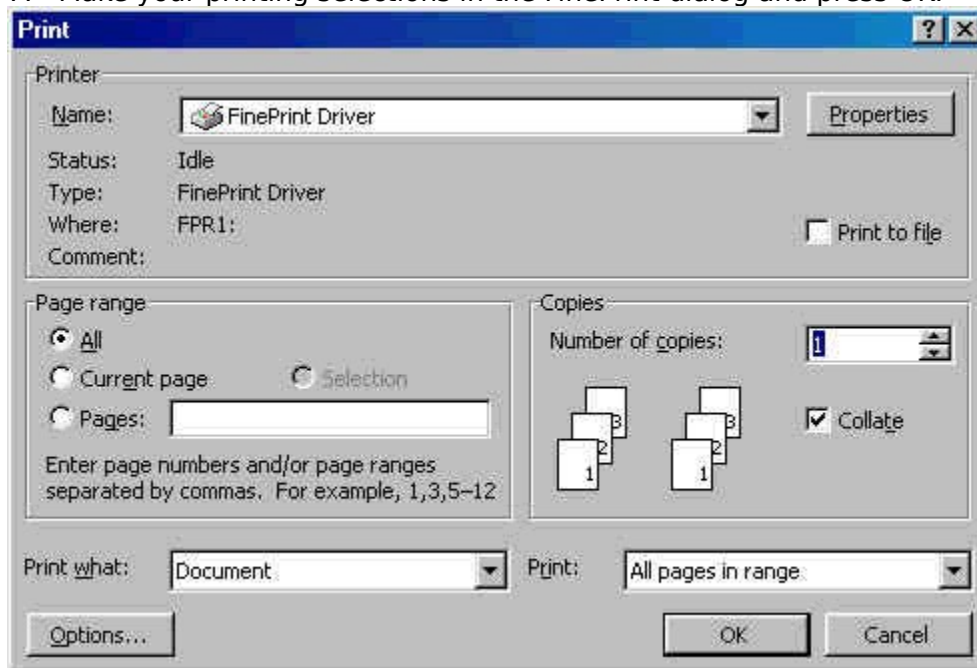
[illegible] Make your printing selections in the FinePrint dialog and press OK.

Print ? X

Printer
Name: FinePrint Driver
Properties
Status: Idle
Type: FinePrint Driver
Where: FPR1:
Comment:
Print to file

Page range
All
Current page
Selection
Pages:
Enter page numbers and/or page ranges separated by commas. For example, 1,3,5–12

Copies
Number of copies: 1
3 2 1
3 2 1
Collate

Print what: Document
Print: All pages in range

Options...
OK
Cancel